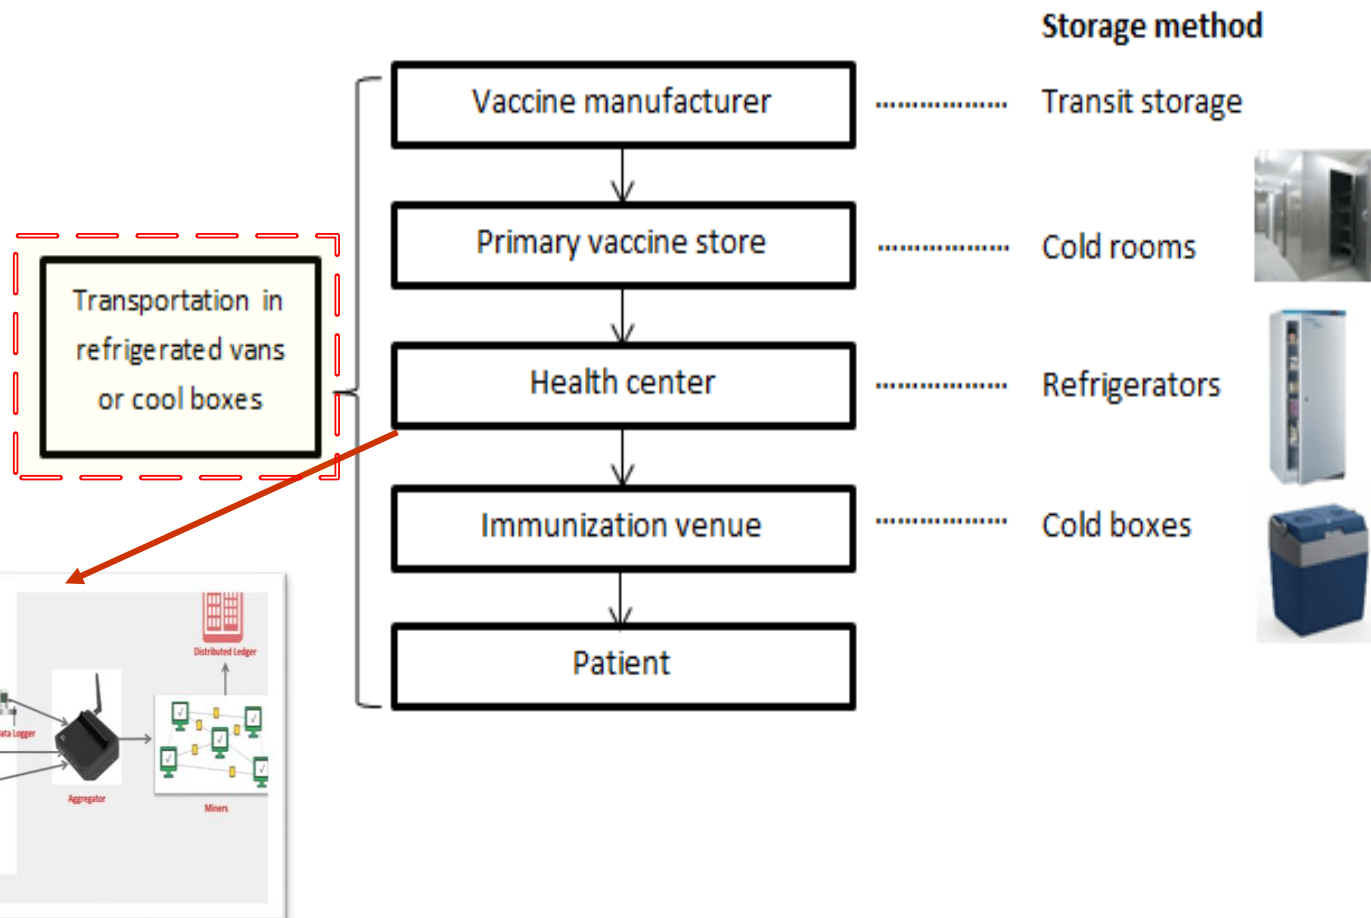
Storage method

Vaccine manufacturer — Transit storage

Primary vaccine store — Cold rooms

Health center — Refrigerators

Immunization venue — Cold boxes

Patient

Transportation in refrigerated vans or cool boxes

Distributed Ledger

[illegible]ata Logger

Aggregator

Miners